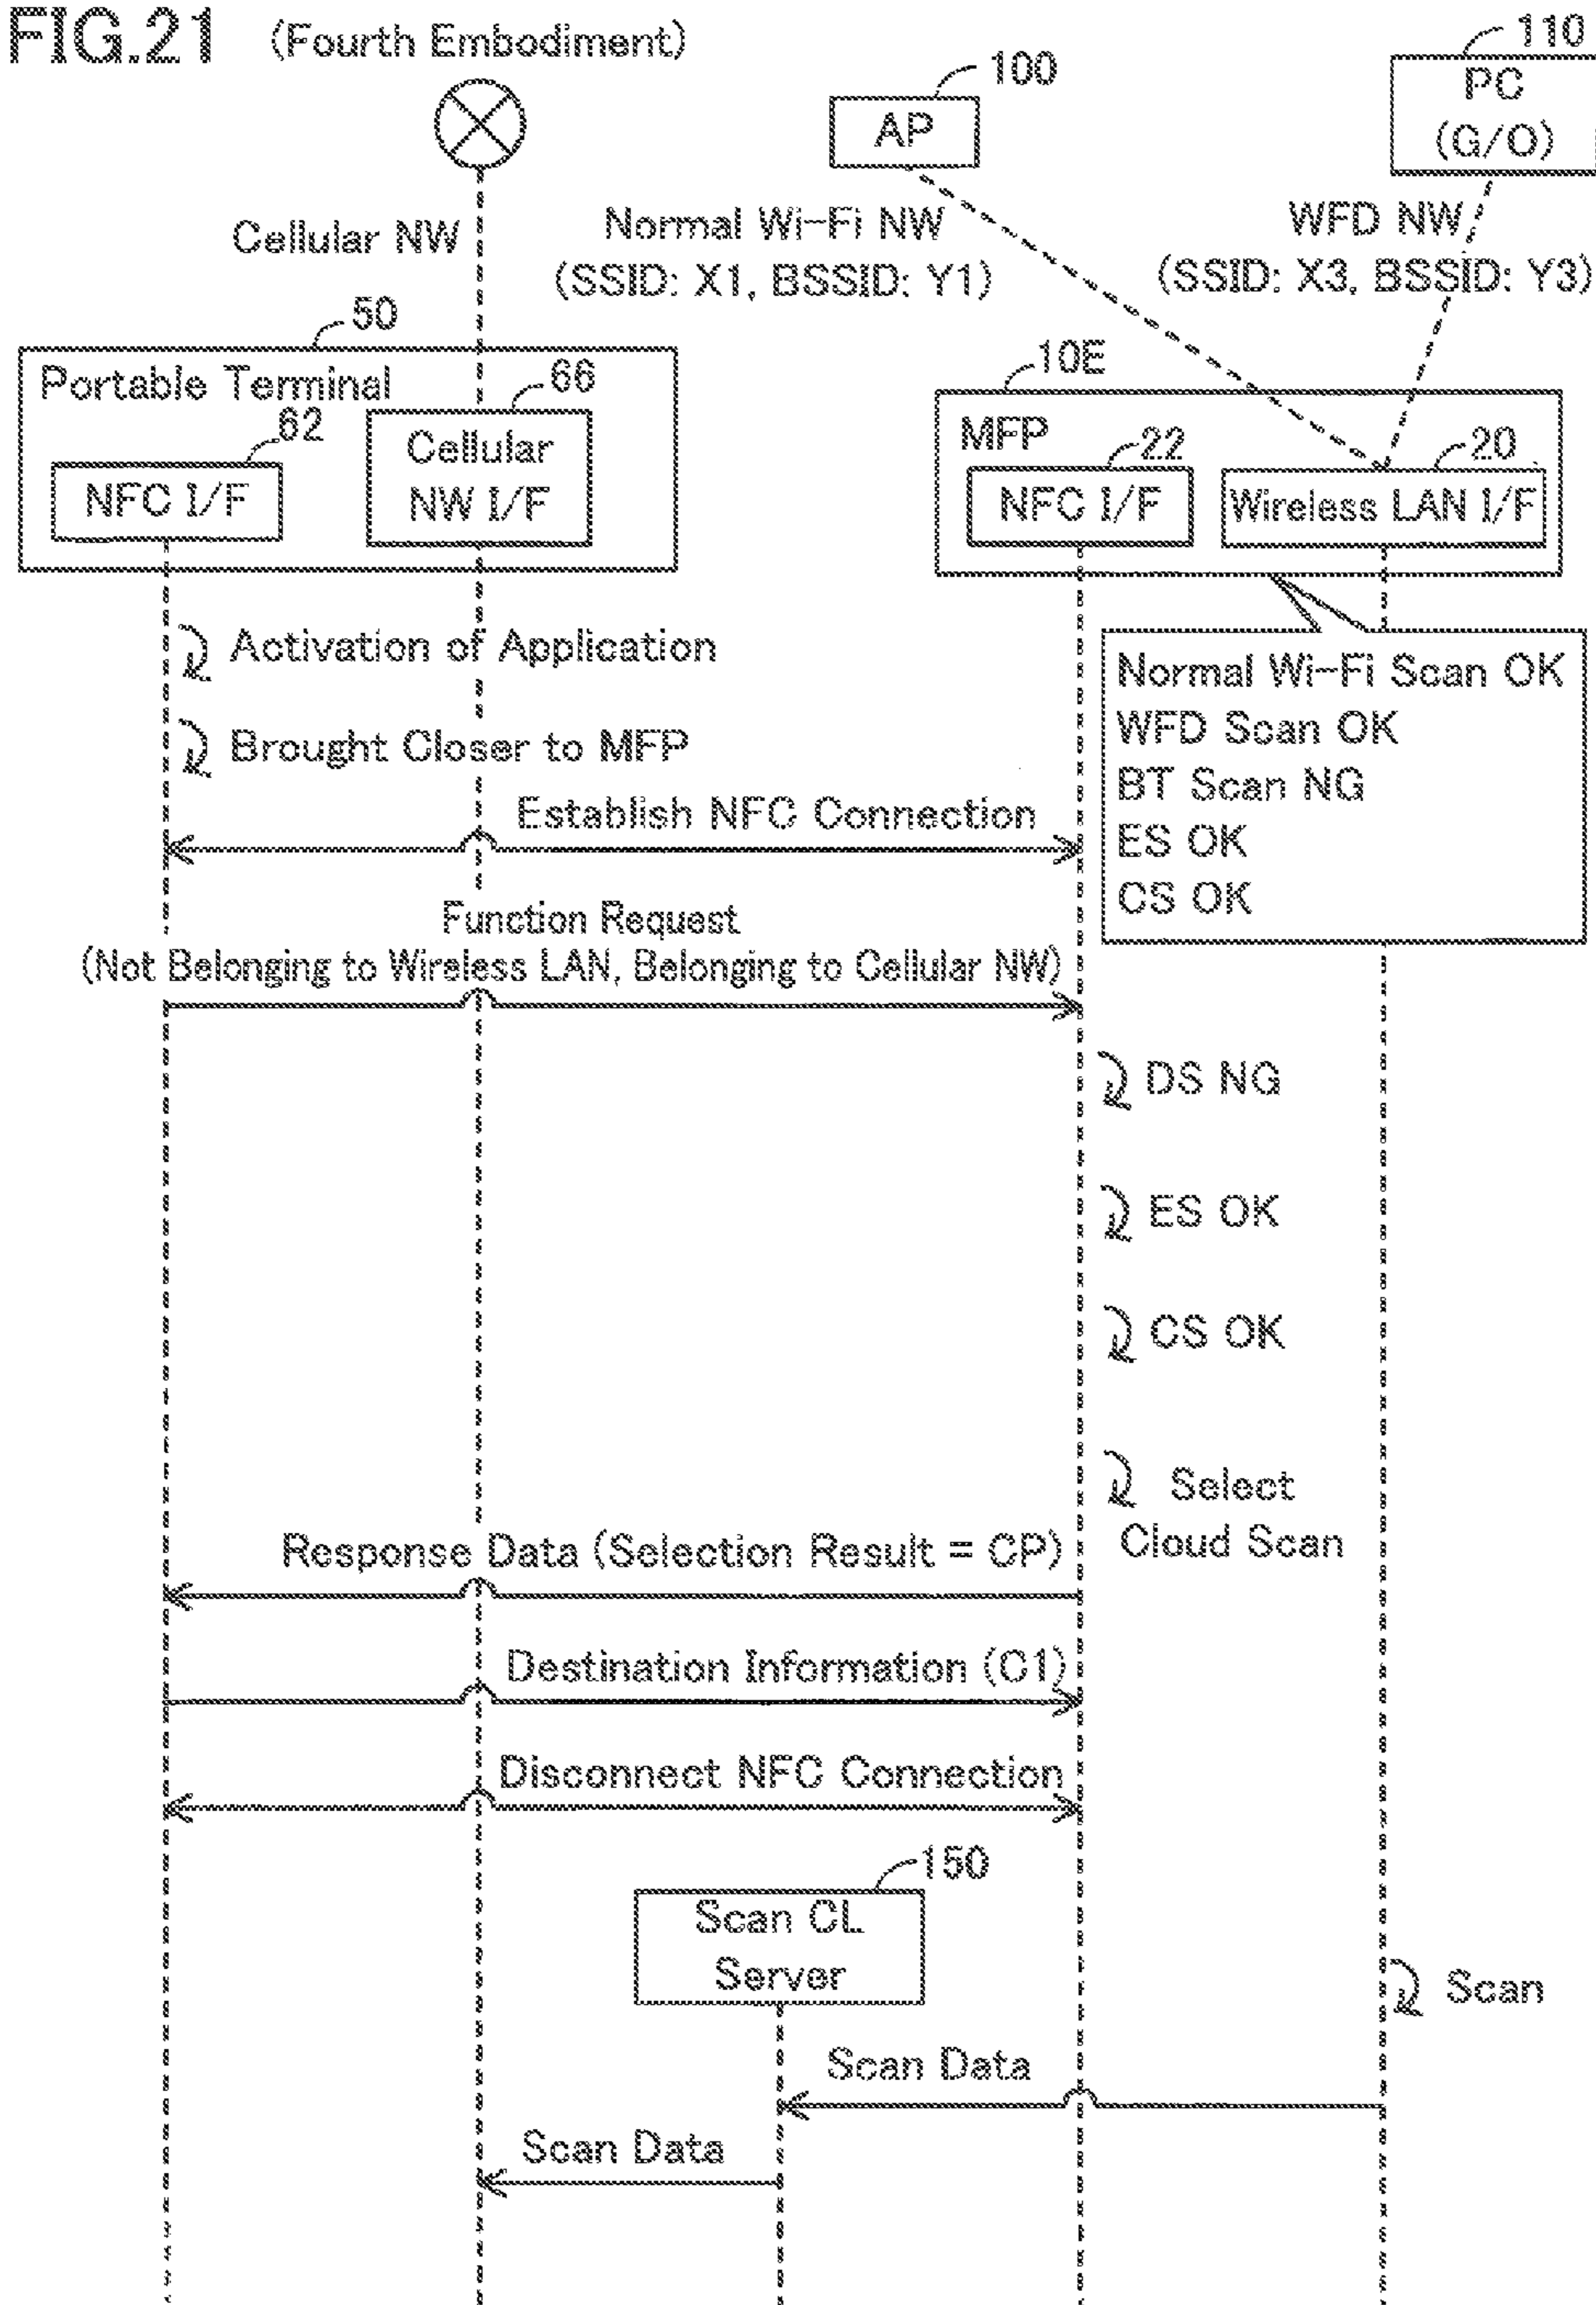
FIG.21 (Fourth Embodiment)

100
AP

110
PC
(G/O)

Cellular NW

Normal Wi-Fi NW
(SSID: X1, BSSID: Y1)

WFD NW
(SSID: X3, BSSID: Y3)

50
Portable Terminal
62
NFC I/F
66
Cellular NW I/F

10E
MFP
22
NFC I/F
20
Wireless LAN I/F

Normal Wi-Fi Scan OK
WFD Scan OK
BT Scan NG
ES OK
CS OK

Activation of Application

Brought Closer to MFP

Establish NFC Connection

Function Request
(Not Belonging to Wireless LAN, Belonging to Cellular NW)

DS NG

ES OK

CS OK

Select Cloud Scan

Response Data (Selection Result = CP)

Destination Information (C1)

Disconnect NFC Connection

150
Scan CL Server

Scan

Scan Data

Scan Data